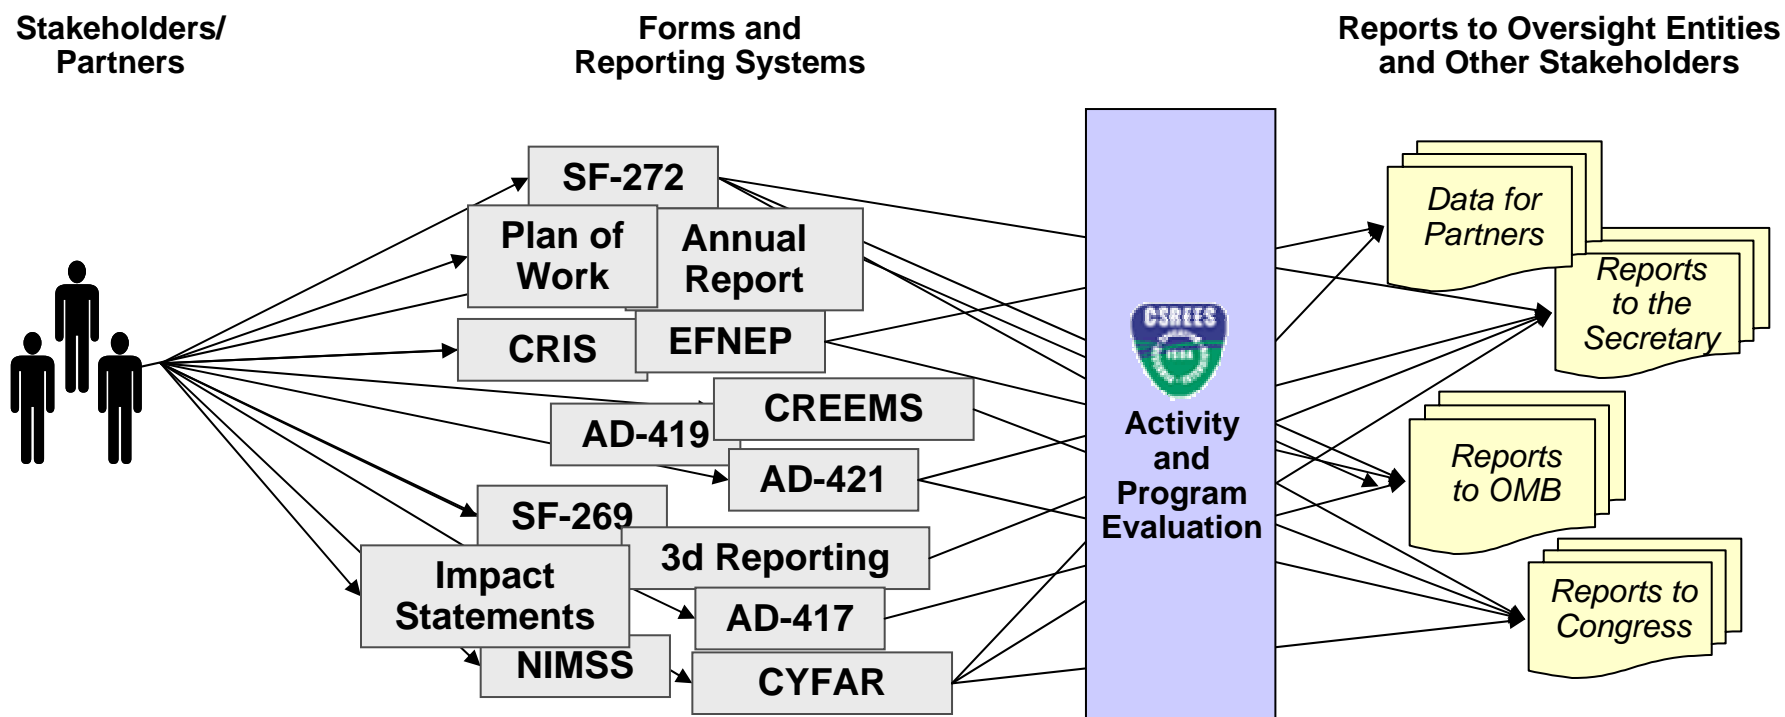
Stakeholders/ Partners

Forms and Reporting Systems

Reports to Oversight Entities and Other Stakeholders

SF-272

Plan of Work

Annual Report

CRIS

EFNEP

CREEMS

AD-419

AD-421

SF-269

3d Reporting

Impact Statements

AD-417

NIMSS

CYFAR

CSREES

Activity and Program Evaluation

Data for Partners

Reports to the Secretary

Reports to OMB

Reports to Congress